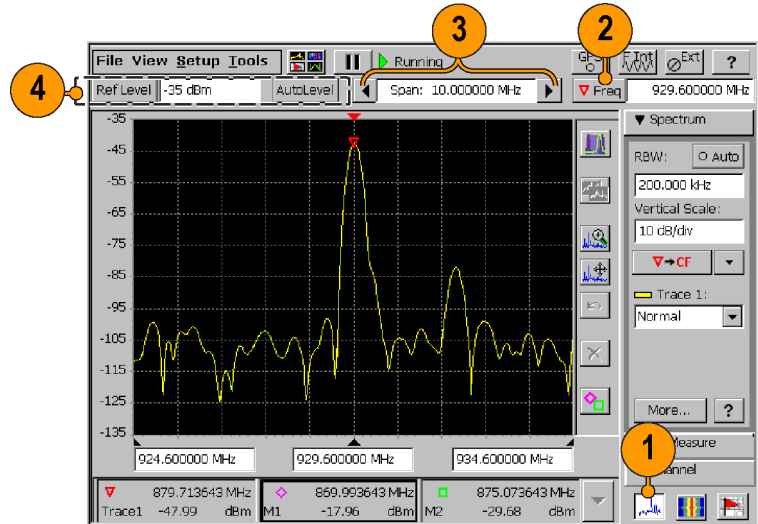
File View Setup Tools

Running

GPS

F Int

Ext

?

4

Ref Level -35 dBm AutoLevel

3

Span: 10.000000 MHz

2

Freq 929.600000 MHz

-35
-45
-55
-65
-75
-85
-95
-105
-115
-125
-135

924.600000 MHz
929.600000 MHz
934.600000 MHz

▼ Spectrum

RBW: Auto

200.000 kHz

Vertical Scale:

10 dB/div

CF

Trace 1:

Normal

More... ?

Measure

Channel

1

879.713643 MHz
Trace1 -47.99 dBm

869.993643 MHz
M1 -17.96 dBm

875.073643 MHz
M2 -29.68 dBm